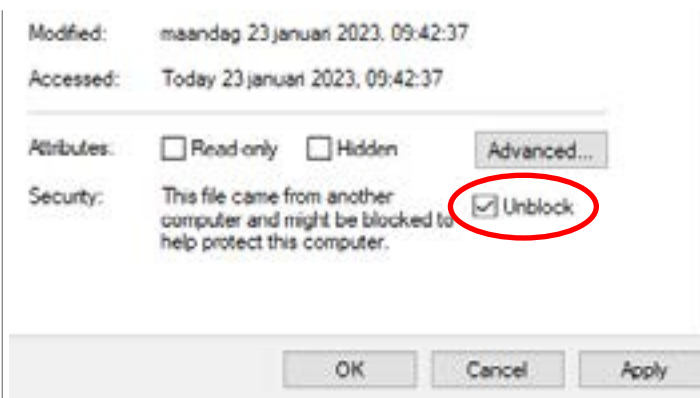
Modified: maandag 23 januari 2023, 09:42:37

Accessed: Today 23 januari 2023, 09:42:37

Attributes: Read-only Hidden Advanced...

Security: This file came from another computer and might be blocked to help protect this computer. Unblock

OK Cancel Apply